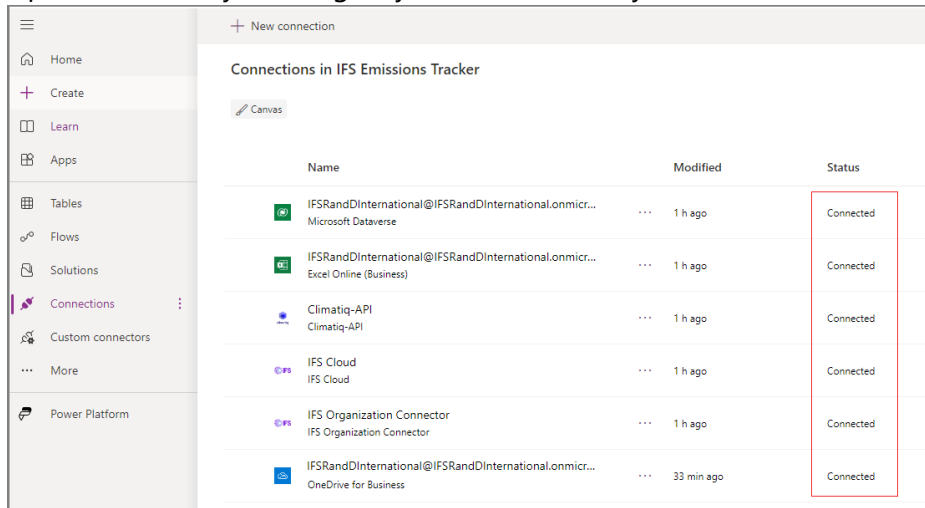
+ New connection

Home
Create
Learn
Apps
Tables
Flows
Solutions
Connections
Custom connectors
More
Power Platform

Connections in IFS Emissions Tracker

Canvas

| Name | | Modified | Status |
|---|---|---|---|
| IFSRandDInternational@IFSRandDInternational.onmicr... Microsoft Dataverse | ··· | 1 h ago | Connected |
| IFSRandDInternational@IFSRandDInternational.onmicr... Excel Online (Business) | ··· | 1 h ago | Connected |
| Climatiq-API Climatiq-API | ··· | 1 h ago | Connected |
| IFS Cloud IFS Cloud | ··· | 1 h ago | Connected |
| IFS Organization Connector IFS Organization Connector | ··· | 1 h ago | Connected |
| IFSRandDInternational@IFSRandDInternational.onmicr... OneDrive for Business | ··· | 33 min ago | Connected |